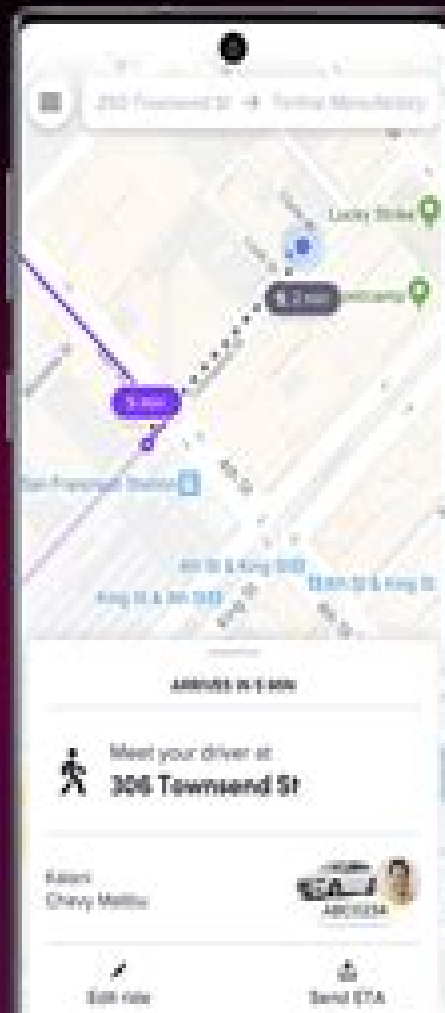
250 Townsend St → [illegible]

Lucky Strike

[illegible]

5 min

5 min

San Francisco Station

4th St

4th St & King St

King St & 4th St

4th St & King St

ARRIVES IN 5 MIN

Meet your driver at

306 Townsend St

Karen
Chevy Malibu

ABC1234

Edit ride

Send ETA